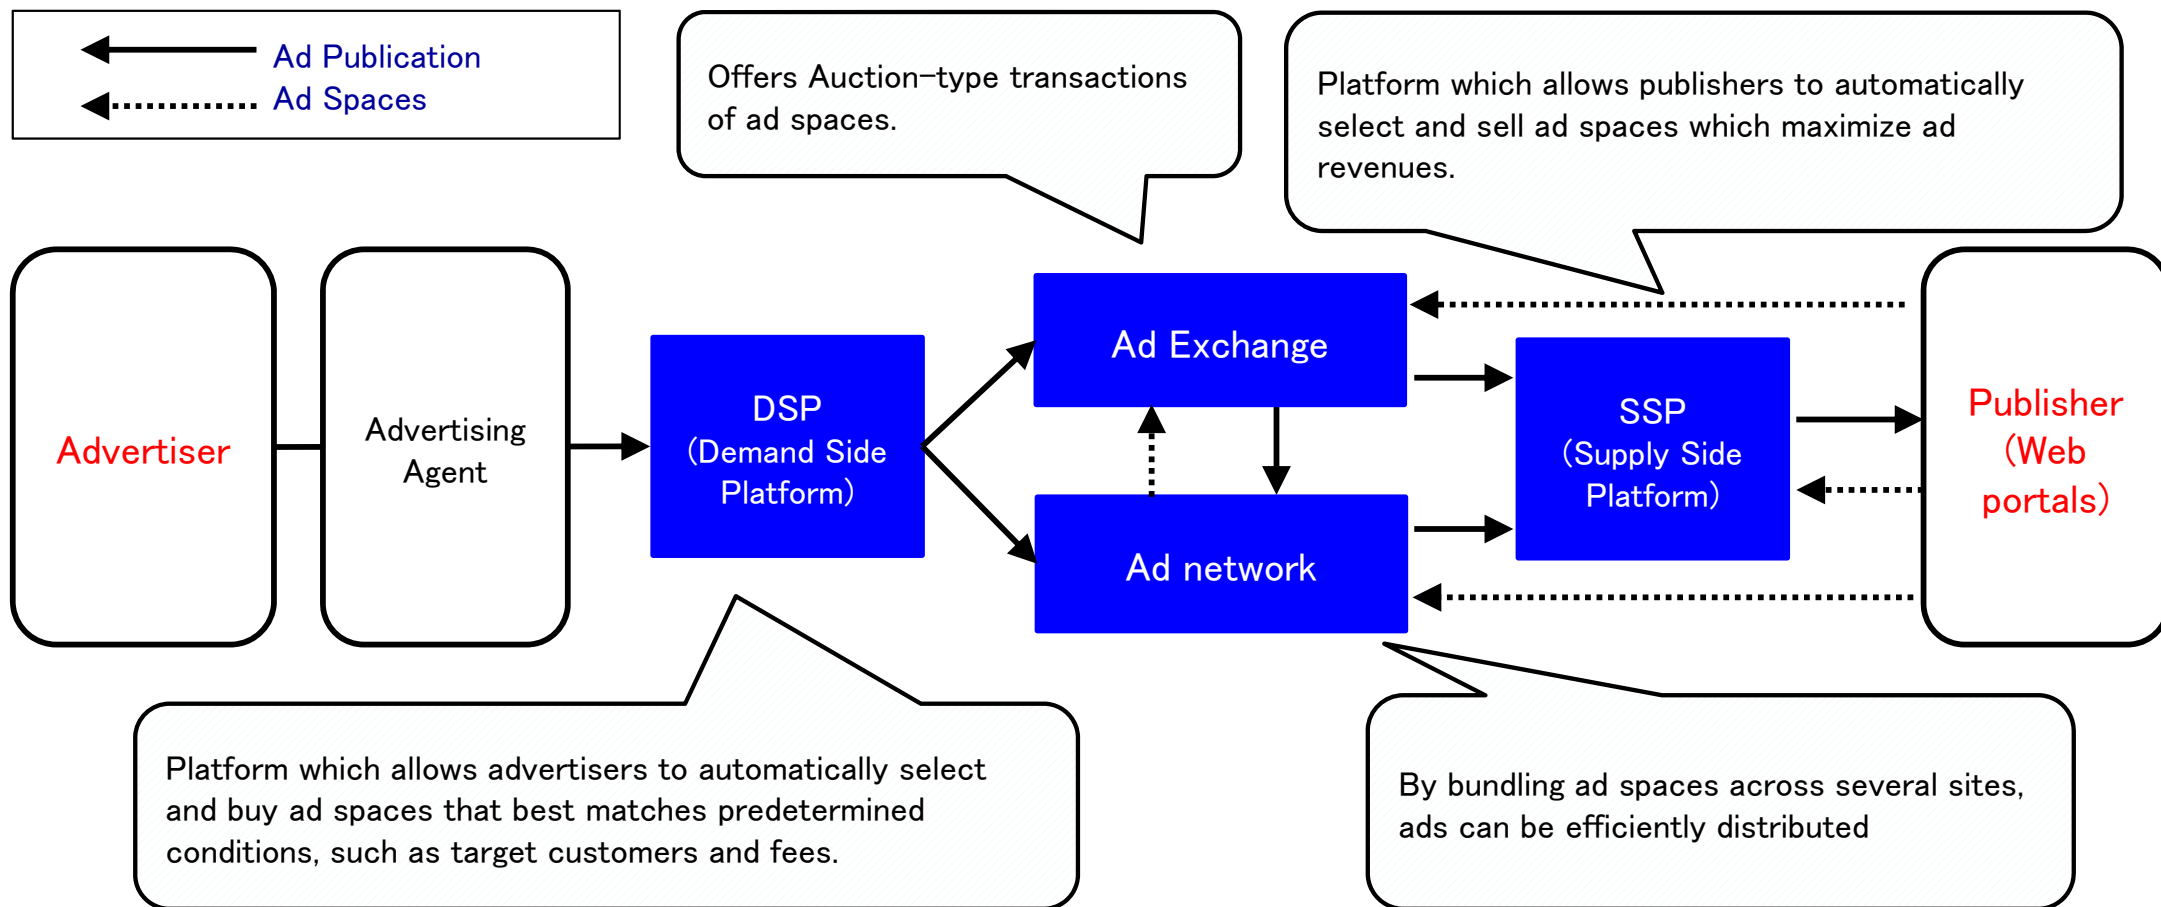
Ad Publication
Ad Spaces

Offers Auction−type transactions of ad spaces.

Platform which allows publishers to automatically select and sell ad spaces which maximize ad revenues.

Advertiser

Advertising Agent

DSP (Demand Side Platform)

Ad Exchange

Ad network

SSP (Supply Side Platform)

Publisher (Web portals)

Platform which allows advertisers to automatically select and buy ad spaces that best matches predetermined conditions, such as target customers and fees.

By bundling ad spaces across several sites, ads can be efficiently distributed